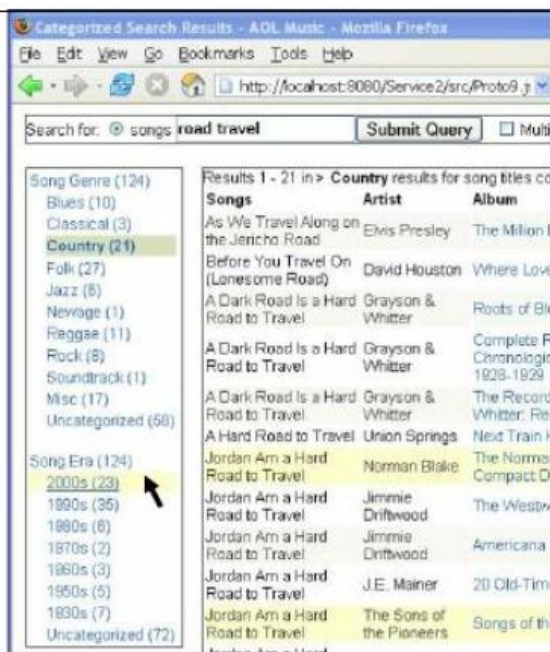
Categorized Search Results - AOL Music - Mozilla Firefox

File Edit View Go Bookmarks Tools Help

http://localhost:8080/Service2/src/Proto9.j

Search for: songs road travel Submit Query Multi

Song Genre (124)
Blues (10)
Classical (3)
Country (21)
Folk (27)
Jazz (8)
Newage (1)
Reggae (11)
Rock (8)
Soundtrack (1)
Misc (17)
Uncategorized (58)

Song Era (124)
2000s (23)
1990s (35)
1980s (6)
1970s (2)
1960s (3)
1950s (5)
1930s (7)
Uncategorized (72)

Results 1 - 21 in > Country results for song titles co

| Songs | Artist | Album |
|---|---|---|
| As We Travel Along on the Jericho Road | Elvis Presley | The Million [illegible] |
| Before You Travel On (Lonesome Road) | David Houston | Where Love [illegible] |
| A Dark Road Is a Hard Road to Travel | Grayson & Whitter | Roots of Bl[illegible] |
| A Dark Road Is a Hard Road to Travel | Grayson & Whitter | Complete R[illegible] Chronologic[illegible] 1928-1929 |
| A Dark Road Is a Hard Road to Travel | Grayson & Whitter | The Record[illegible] Whitter: Re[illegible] |
| A Hard Road to Travel | Union Springs | Next Train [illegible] |
| Jordan Am a Hard Road to Travel | Norman Blake | The Norman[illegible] Compact D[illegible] |
| Jordan Am a Hard Road to Travel | Jimmie Driftwood | The Westw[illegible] |
| Jordan Am a Hard Road to Travel | Jimmie Driftwood | Americana |
| Jordan Am a Hard Road to Travel | J.E. Mainer | 20 Old-Tim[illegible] |
| Jordan Am a Hard Road to Travel | The Sons of the Pioneers | Songs of th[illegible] |